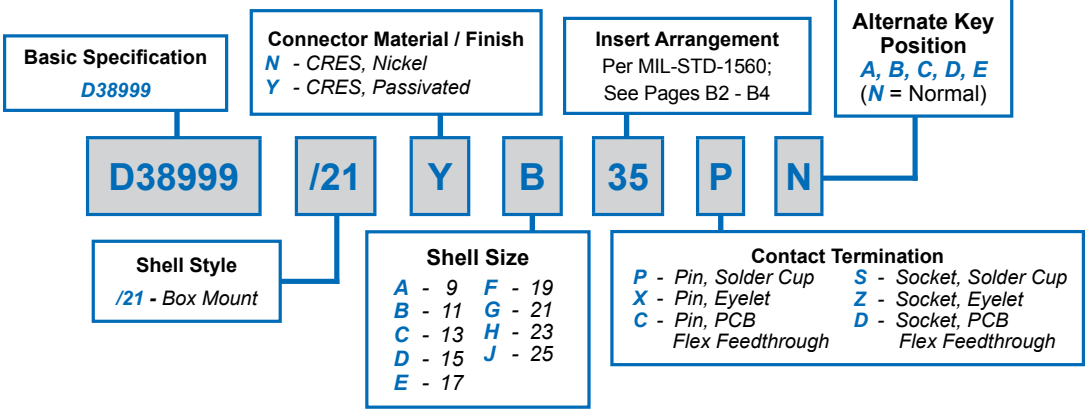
Basic Specification
D38999

Connector Material / Finish
N - CRES, Nickel
Y - CRES, Passivated

Insert Arrangement
Per MIL-STD-1560;
See Pages B2 - B4

Alternate Key Position
A, B, C, D, E
(N = Normal)

D38999 /21 Y B 35 P N

Shell Style
/21 - Box Mount

Shell Size
A - 9
B - 11
C - 13
D - 15
E - 17
F - 19
G - 21
H - 23
J - 25

Contact Termination
P - Pin, Solder Cup
X - Pin, Eyelet
C - Pin, PCB Flex Feedthrough
S - Socket, Solder Cup
Z - Socket, Eyelet
D - Socket, PCB Flex Feedthrough